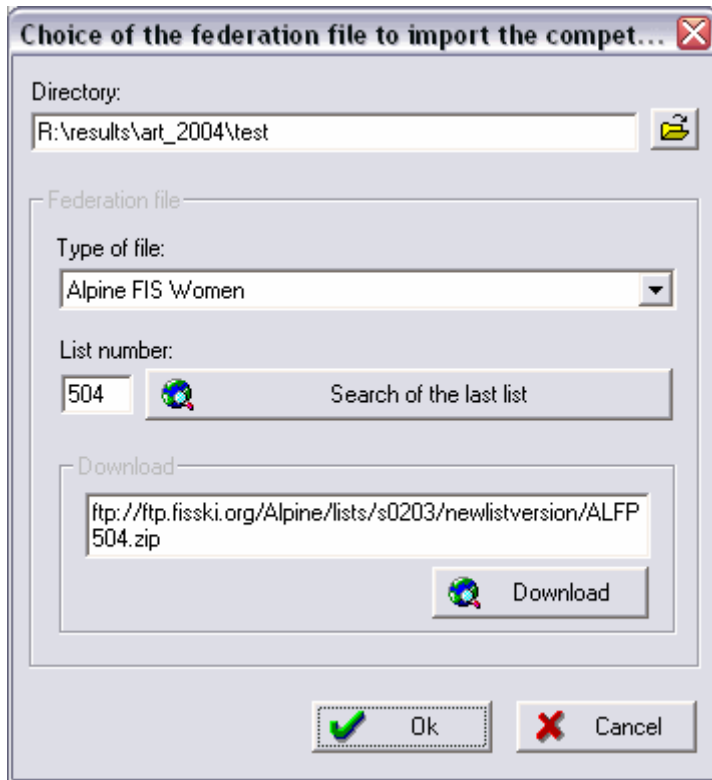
Choice of the federation file to import the compet...

Directory:

R:\results\art_2004\test

Federation file

Type of file:

Alpine FIS Women

List number:

504

Search of the last list

Download

ftp://ftp.fisski.org/Alpine/lists/s0203/newlistversion/ALFP504.zip

Download

Ok

Cancel